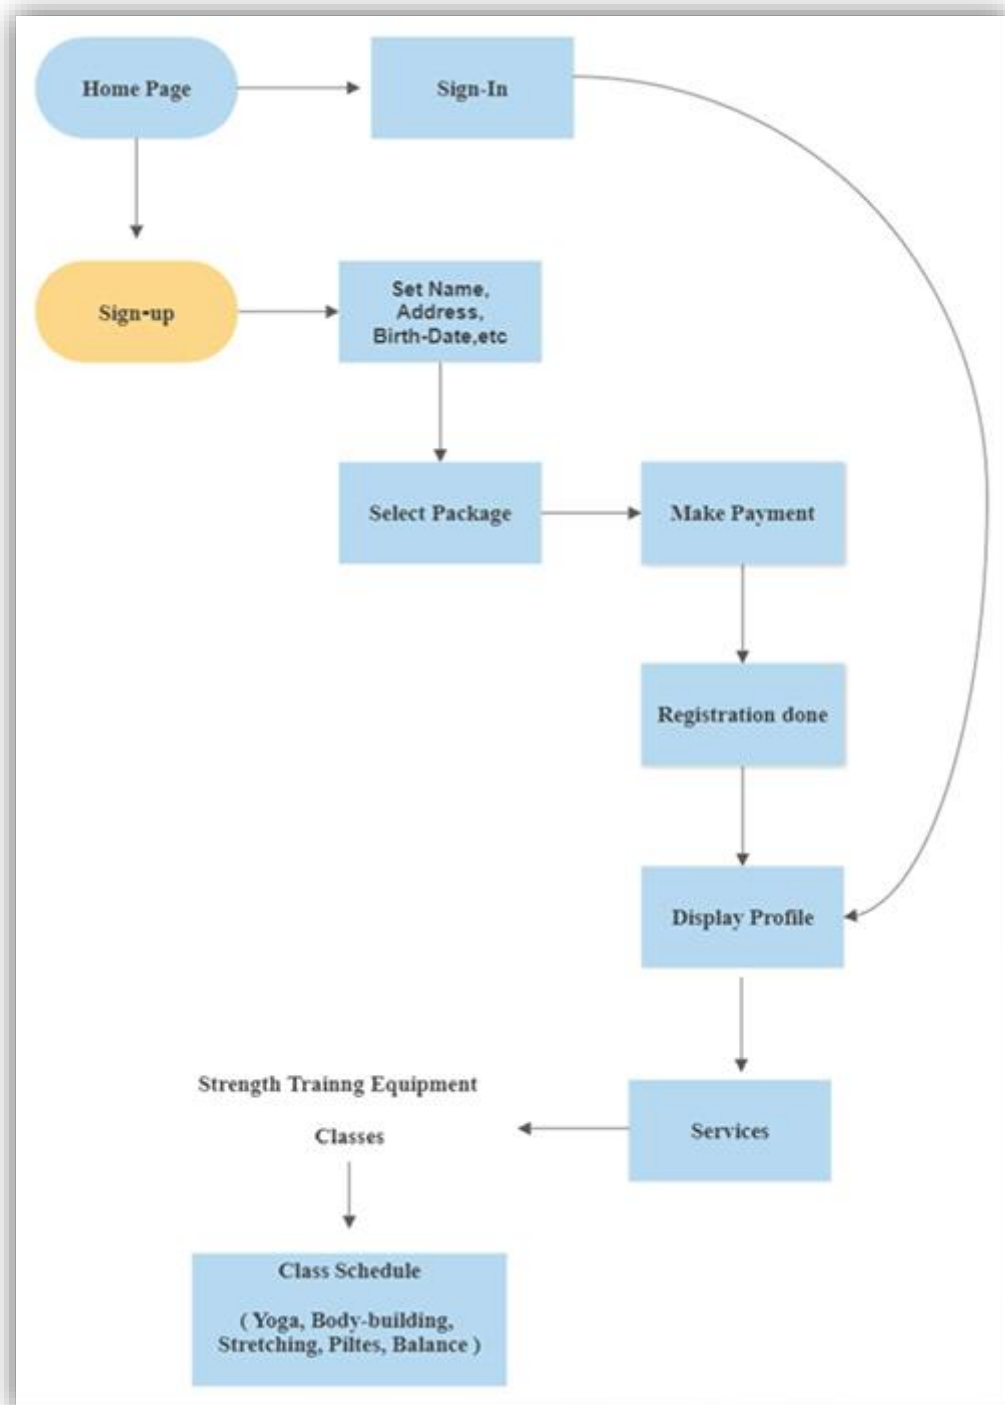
Home Page

Sign-In

Sign-up

Set Name, Address, Birth-Date,etc

Select Package

Make Payment

Registration done

Display Profile

Services

Strength Trainng Equipment

Classes

Class Schedule

( Yoga, Body-building, Stretching, Piltes, Balance )